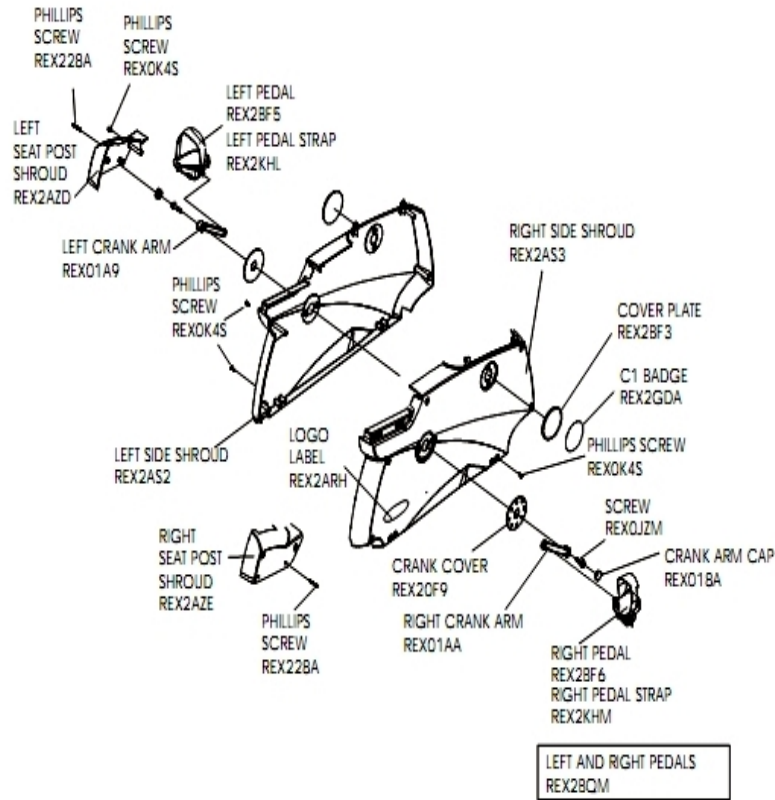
PHILLIPS SCREW REX22BA

PHILLIPS SCREW REX0K4S

LEFT PEDAL REX2BF5

LEFT PEDAL STRAP REX2KHL

LEFT SEAT POST SHROUD REX2AZD

LEFT CRANK ARM REX01A9

PHILLIPS SCREW REX0K4S

RIGHT SIDE SHROUD REX2AS3

COVER PLATE REX2BF3

C1 BADGE REX2GDA

PHILLIPS SCREW REX0K4S

LEFT SIDE SHROUD REX2AS2

LOGO LABEL REX2ARH

SCREW REX0JZM

CRANK ARM CAP REX018A

RIGHT SEAT POST SHROUD REX2AZE

CRANK COVER REX20F9

PHILLIPS SCREW REX22BA

RIGHT CRANK ARM REX01AA

RIGHT PEDAL REX2BF6

RIGHT PEDAL STRAP REX2KHM

LEFT AND RIGHT PEDALS REX28QM